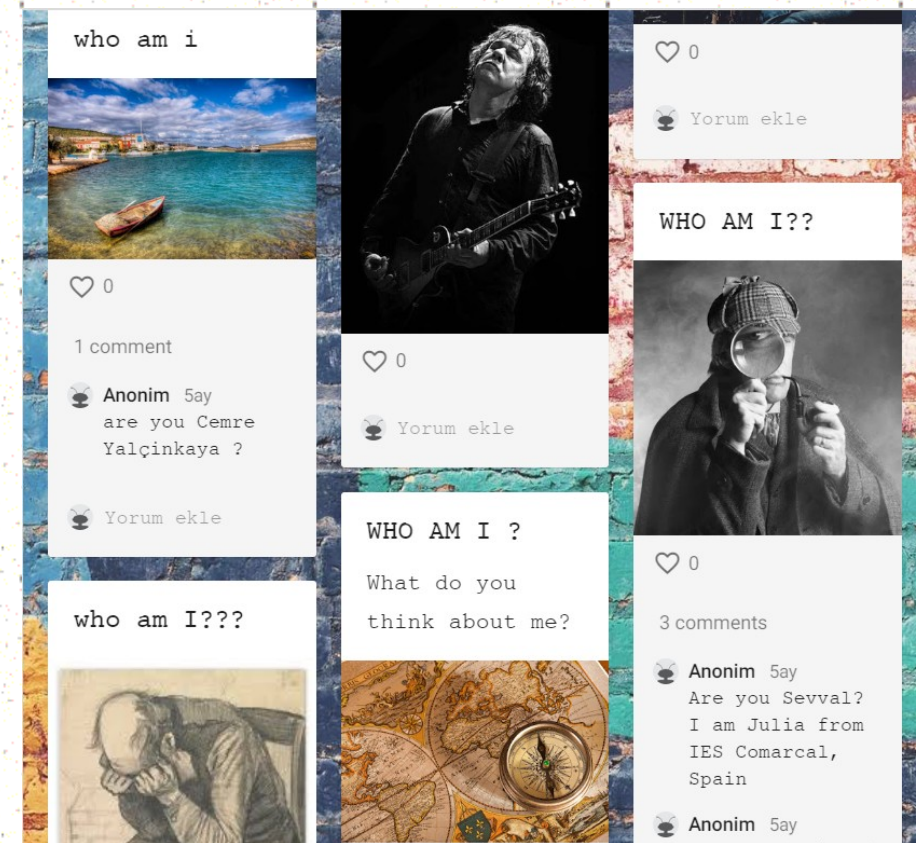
who am i

0

1 comment

Anonim 5ay
are you Cemre Yalçinkaya ?

Yorum ekle

who am I???

0

Yorum ekle

WHO AM I ?

What do you think about me?

0

Yorum ekle

WHO AM I??

0

3 comments

Anonim 5ay
Are you Sevval? I am Julia from IES Comarcal, Spain

Anonim 5ay